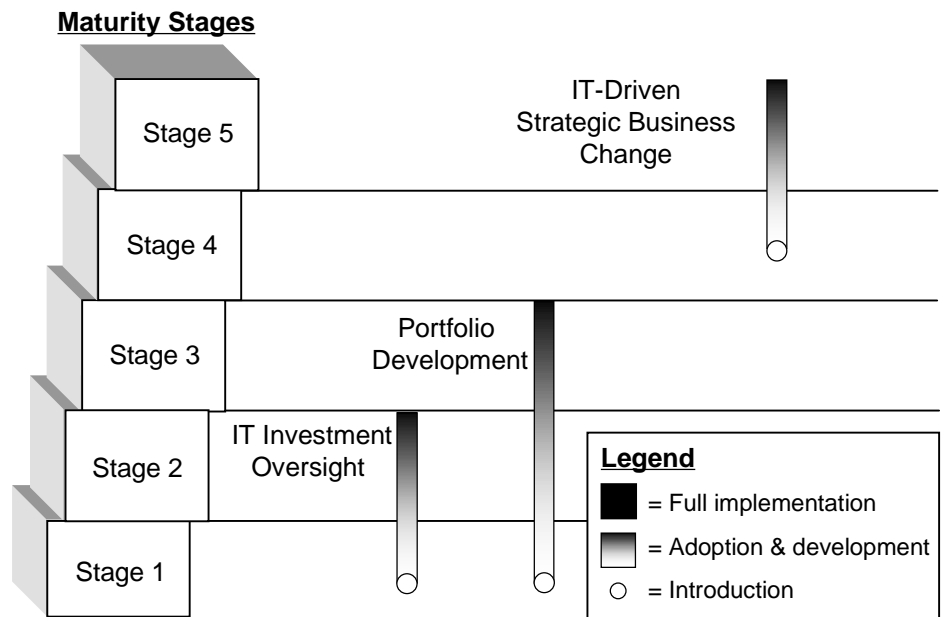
Maturity Stages

Stage 5

Stage 4

Stage 3

Stage 2

Stage 1

IT-Driven Strategic Business Change

Portfolio Development

IT Investment Oversight

Legend

= Full implementation

= Adoption & development

= Introduction